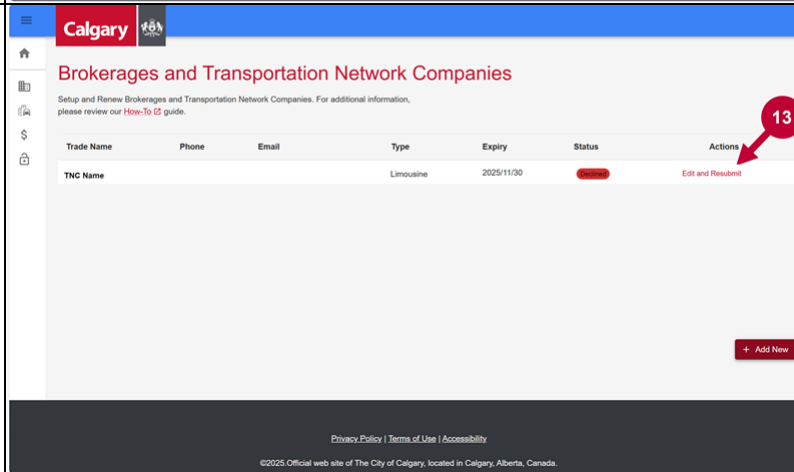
Calgary

Brokerages and Transportation Network Companies

Setup and Renew Brokerages and Transportation Network Companies. For additional information, please review our How-To guide.

13

| Trade Name | Phone | Email | Type | Expiry | Status | Actions |
|---|---|---|---|---|---|---|
| TNC Name | | | Limousine | 2025/11/30 | Declined | Edit and Resubmit |

+ Add New

Privacy Policy | Terms of Use | Accessibility

©2025.Official web site of The City of Calgary, located in Calgary, Alberta, Canada.